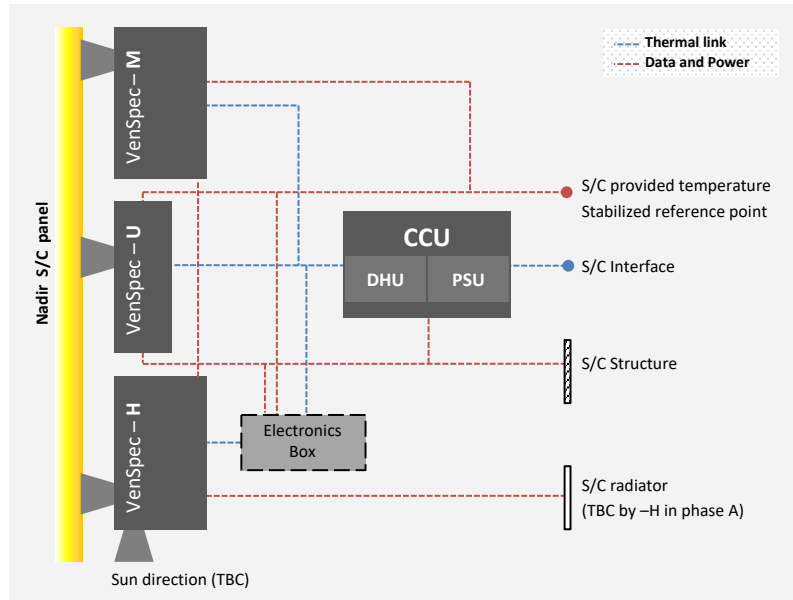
Thermal link
Data and Power

Nadir S/C panel

VenSpec – M

VenSpec – U

VenSpec – H

CCU

DHU

PSU

Electronics Box

S/C provided temperature Stabilized reference point

S/C Interface

S/C Structure

S/C radiator (TBC by –H in phase A)

Sun direction (TBC)